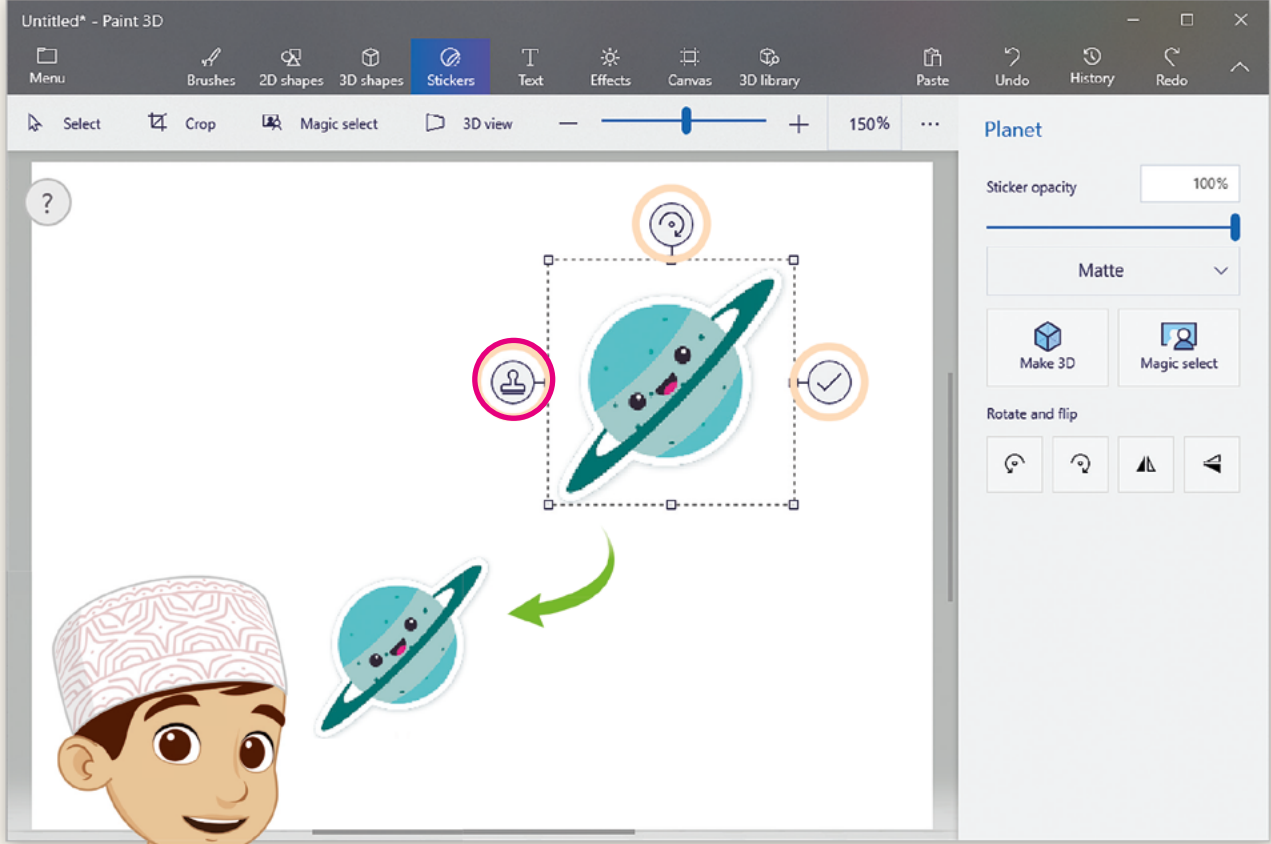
Untitled* - Paint 3D

Menu
Brushes
2D shapes
3D shapes
Stickers
Text
Effects
Canvas
3D library
Paste
Undo
History
Redo

Select
Crop
Magic select
3D view
150%
...

Planet

Sticker opacity
100%

Matte

Make 3D
Magic select

Rotate and flip

?